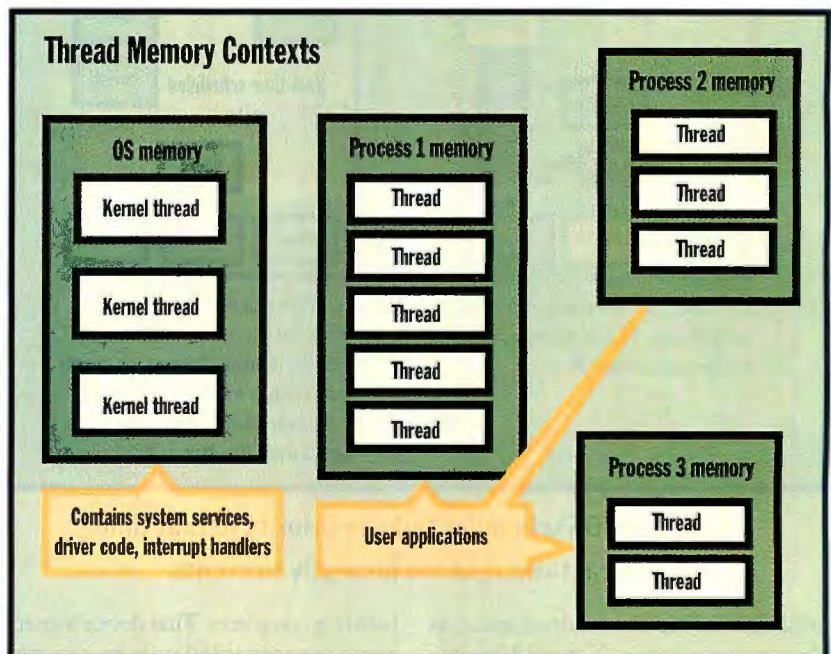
Thread Memory Contexts

OS memory

Kernel thread

Kernel thread

Kernel thread

Process 1 memory

Thread

Thread

Thread

Thread

Thread

Process 2 memory

Thread

Thread

Thread

Process 3 memory

Thread

Thread

Contains system services, driver code, interrupt handlers

User applications